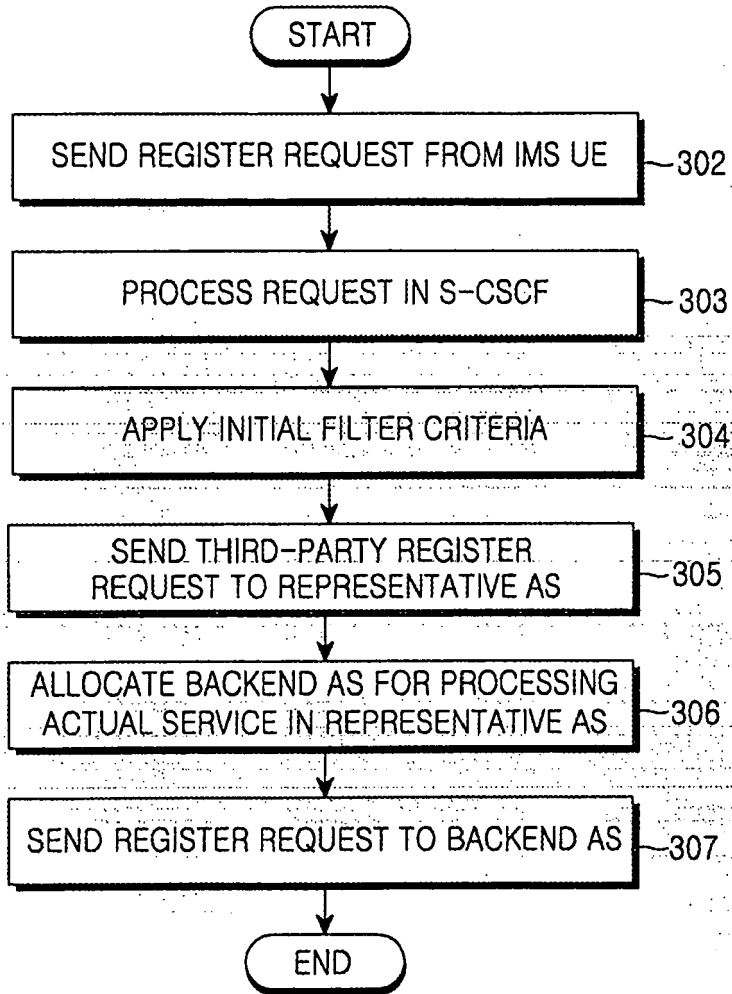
START

SEND REGISTER REQUEST FROM IMS UE

302

PROCESS REQUEST IN S-CSCF

303

APPLY INITIAL FILTER CRITERIA

304

SEND THIRD-PARTY REGISTER REQUEST TO REPRESENTATIVE AS

305

ALLOCATE BACKEND AS FOR PROCESSING ACTUAL SERVICE IN REPRESENTATIVE AS

306

SEND REGISTER REQUEST TO BACKEND AS

307

END